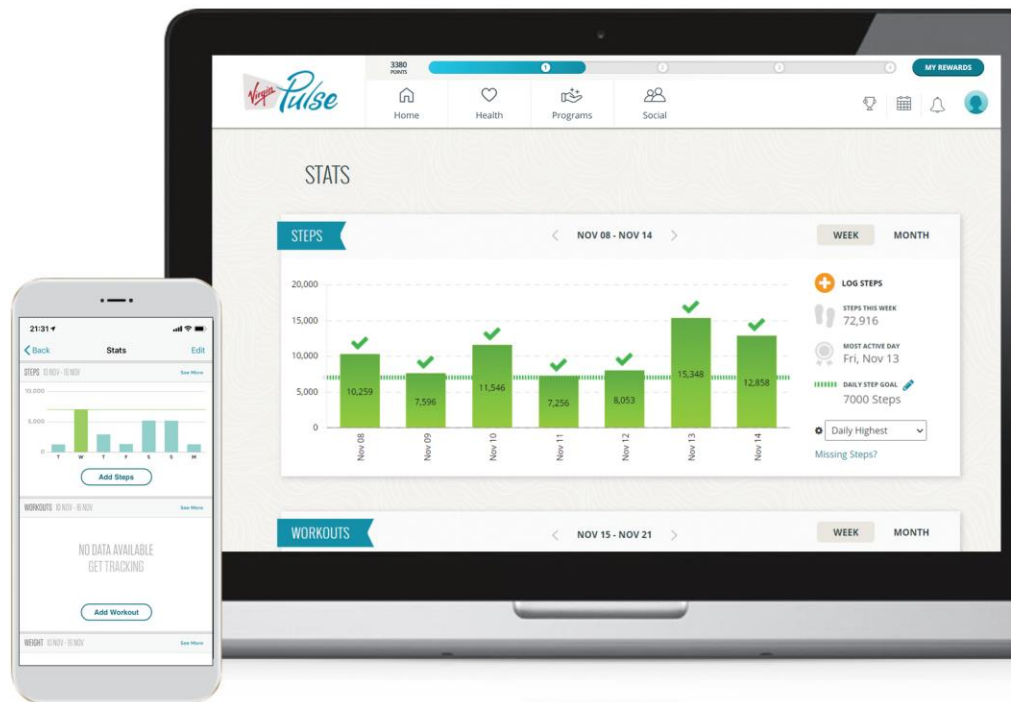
Virgin Pulse

3380 POINTS

1 2 3 4

MY REWARDS

Home Health Programs Social

STATS

STEPS

NOV 08 - NOV 14

WEEK MONTH

20,000
15,000
10,000
5,000
0

10,259 7,596 11,546 7,256 8,053 15,348 12,858

Nov 08 Nov 09 Nov 10 Nov 11 Nov 12 Nov 13 Nov 14

LOG STEPS

STEPS THIS WEEK
72,916

MOST ACTIVE DAY
Fri, Nov 13

DAILY STEP GOAL
7000 Steps

Daily Highest

Missing Steps?

WORKOUTS

NOV 15 - NOV 21

WEEK MONTH

21:31

Back Stats Edit

STEPS 10 NOV - 16 NOV See More

10,000
5,000
0

T W T F S S M

Add Steps

WORKOUTS 10 NOV - 16 NOV See More

NO DATA AVAILABLE
GET TRACKING

Add Workout

WEIGHT 10 NOV - 16 NOV See More